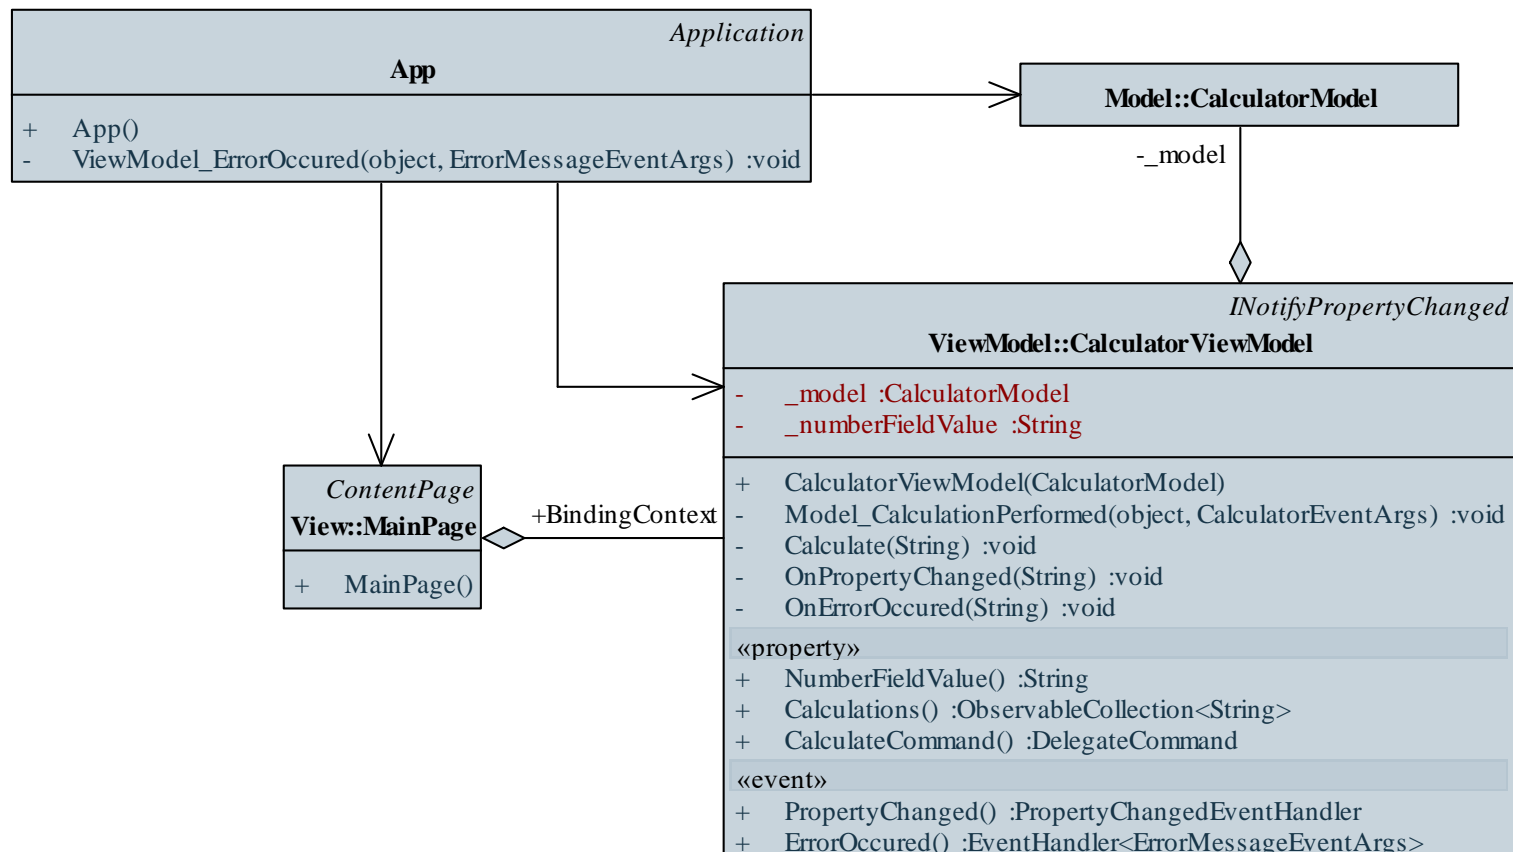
Application
App

+ App()
- ViewModel_ErrorOccured(object, ErrorMessageEventArgs) :void

Model::CalculatorModel

-_model

INotifyPropertyChanged
ViewModel::CalculatorViewModel

- _model :CalculatorModel
- _numberFieldValue :String

+ CalculatorViewModel(CalculatorModel)
- Model_CalculationPerformed(object, CalculatorEventArgs) :void
- Calculate(String) :void
- OnPropertyChanged(String) :void
- OnErrorOccured(String) :void

«property»
+ NumberFieldValue() :String
+ Calculations() :ObservableCollection<String>
+ CalculateCommand() :DelegateCommand

«event»
+ PropertyChanged() :PropertyChangedEventHandler
+ ErrorOccured() :EventHandler<ErrorMessageEventArgs>

ContentPage
View::MainPage

+ MainPage()

+BindingContext